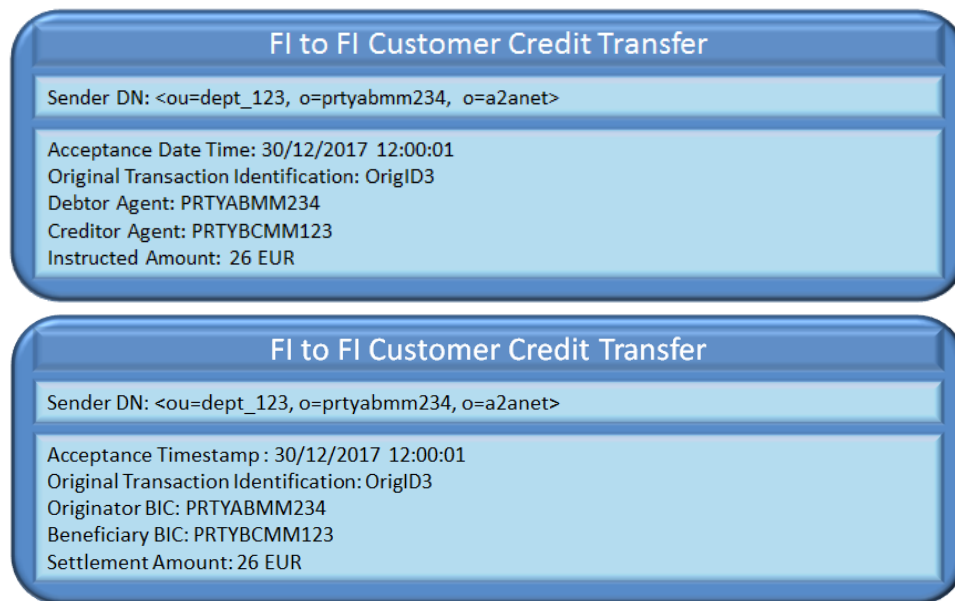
FI to FI Customer Credit Transfer

Sender DN: <ou=dept_123, o=prtyabmm234, o=a2anet>

Acceptance Date Time: 30/12/2017 12:00:01
Original Transaction Identification: OrigID3
Debtor Agent: PRTYABMM234
Creditor Agent: PRTYBCMM123
Instructed Amount: 26 EUR

FI to FI Customer Credit Transfer

Sender DN: <ou=dept_123, o=prtyabmm234, o=a2anet>

Acceptance Timestamp : 30/12/2017 12:00:01
Original Transaction Identification: OrigID3
Originator BIC: PRTYABMM234
Beneficiary BIC: PRTYBCMM123
Settlement Amount: 26 EUR